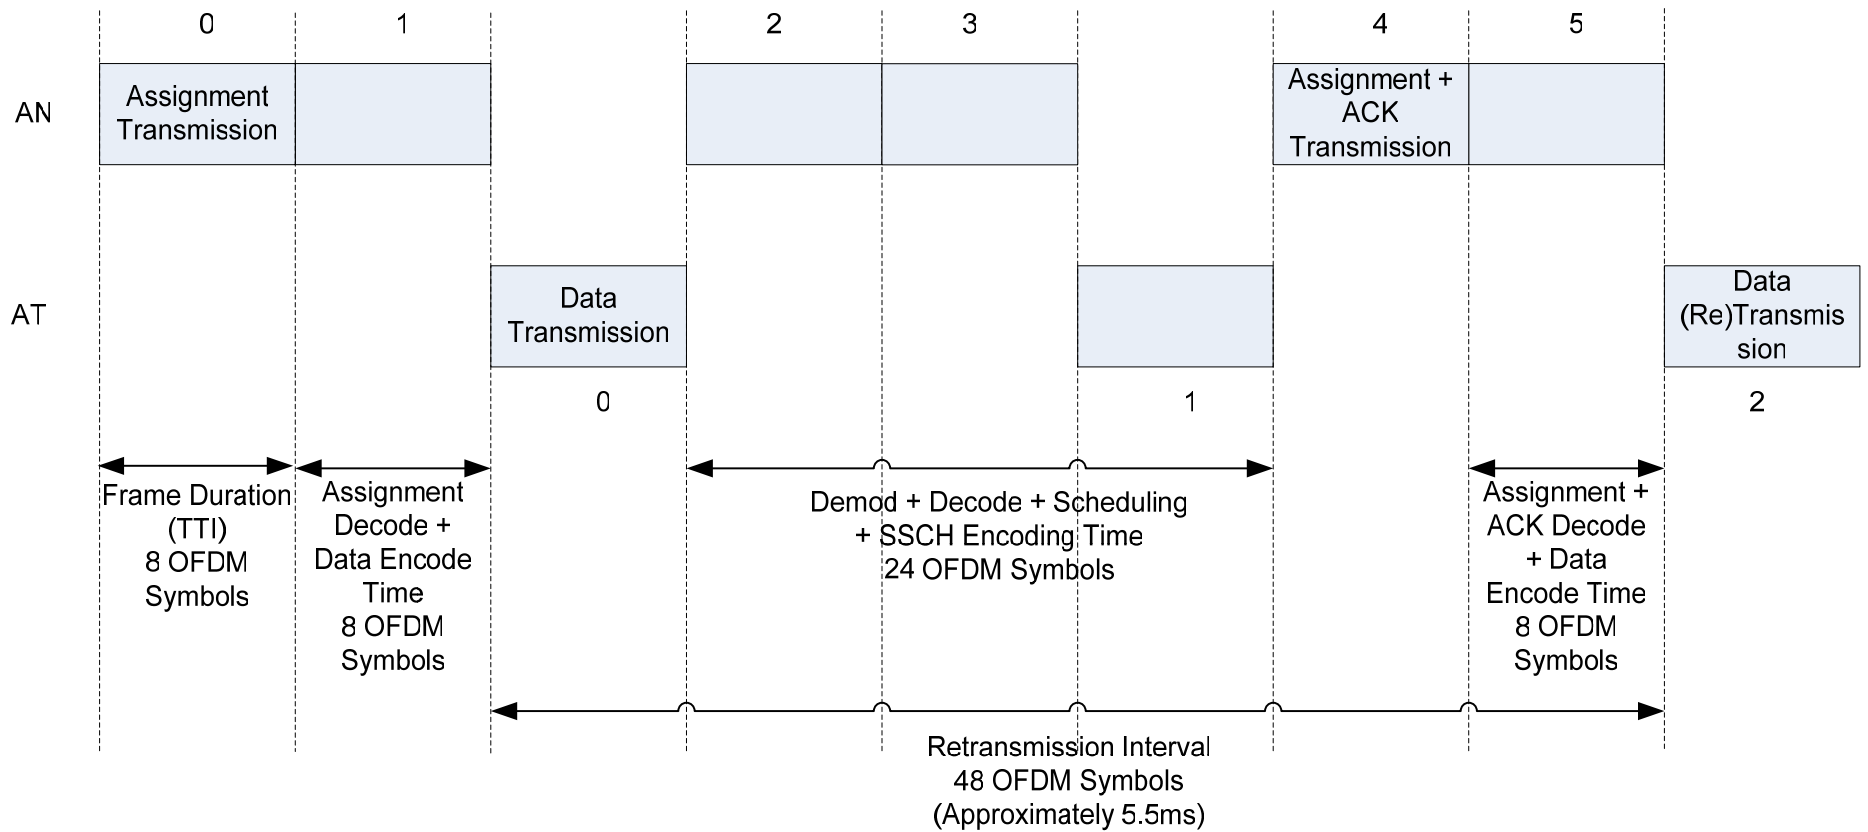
0 1 2 3 4 5

AN

Assignment Transmission

Assignment + ACK Transmission

AT

Data Transmission

Data (Re)Transmission

0 1 2

Frame Duration (TTI) 8 OFDM Symbols

Assignment Decode + Data Encode Time 8 OFDM Symbols

Demod + Decode + Scheduling + SSCH Encoding Time 24 OFDM Symbols

Assignment + ACK Decode + Data Encode Time 8 OFDM Symbols

Retransmission Interval 48 OFDM Symbols (Approximately 5.5ms)